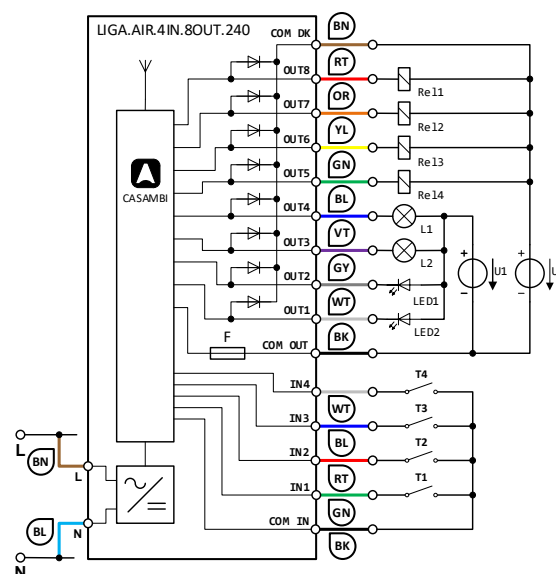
LIGA.AIR.4IN.8OUT.240
COM DK
BN
OUT8
RT
OUT7
OR
OUT6
YL
OUT5
GN
OUT4
BL
OUT3
VT
OUT2
GY
OUT1
WT
COM OUT
BK
CASAMBI
F
Rel1
Rel2
Rel3
Rel4
L1
L2
LED1
LED2
+
−
U1
+
−
U
IN4
IN3
WT
IN2
BL
IN1
RT
COM IN
GN
BK
T4
T3
T2
T1
L
BN
L
BL
N
N